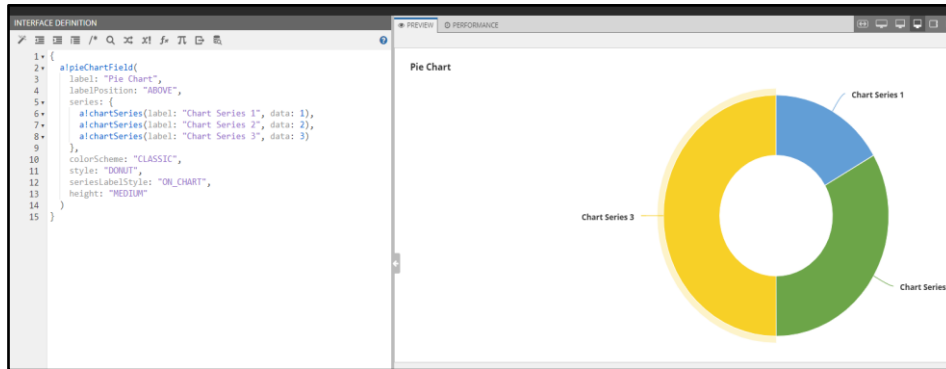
INTERFACE DEFINITION

1 {
2 a!pieChartField(
3 label: "Pie Chart",
4 labelPosition: "ABOVE",
5 series: {
6 a!chartSeries(label: "Chart Series 1", data: 1),
7 a!chartSeries(label: "Chart Series 2", data: 2),
8 a!chartSeries(label: "Chart Series 3", data: 3)
9 },
10 colorScheme: "CLASSIC",
11 style: "DONUT",
12 seriesLabelStyle: "ON_CHART",
13 height: "MEDIUM"
14 )
15 }

PREVIEW PERFORMANCE

Pie Chart

Chart Series 1

Chart Series 3

Chart Series